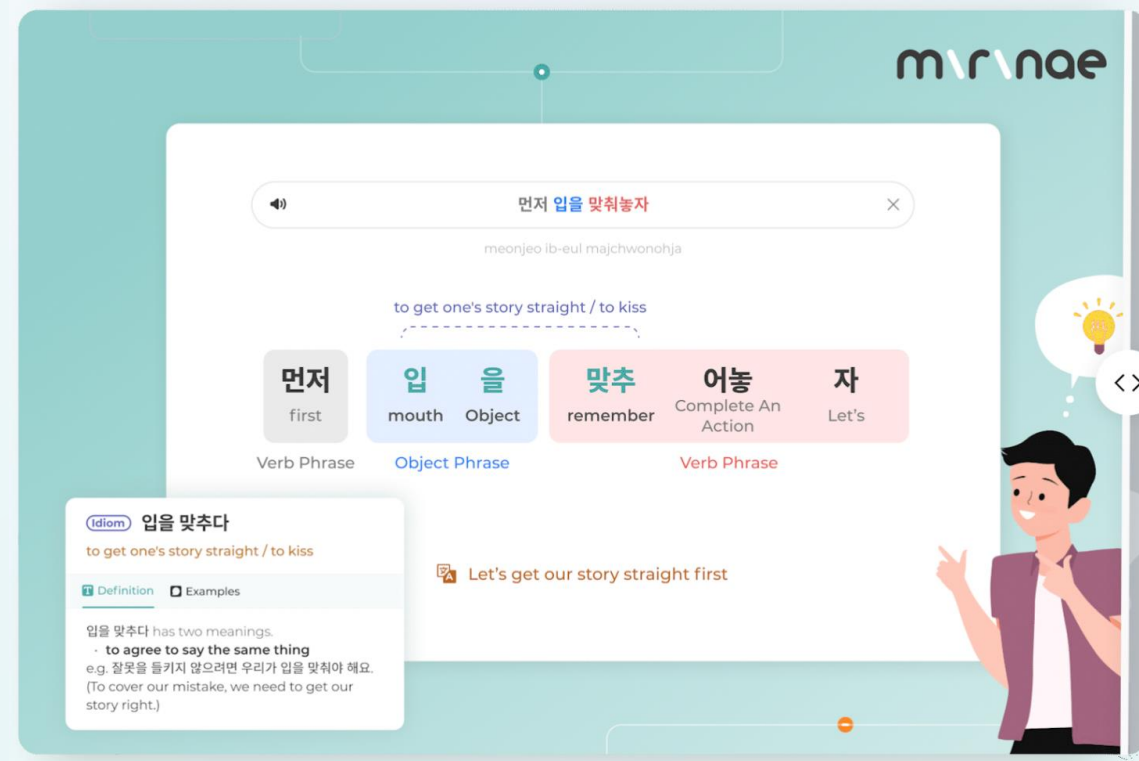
mirinae

먼저 입을 맞춰놓자

meonjeo ib-eul majchwonohja

to get one's story straight / to kiss

| 먼저 | 입 | 을 | 맞추 | 어놓 | 자 |
|---|---|---|---|---|---|
| first | mouth | Object | remember | Complete An Action | Let's |

Verb Phrase
Object Phrase
Verb Phrase

Idiom 입을 맞추다
to get one's story straight / to kiss

Definition
Examples

입을 맞추다 has two meanings.
- to agree to say the same thing
e.g. 잘못을 들키지 않으려면 우리가 입을 맞춰야 해요.
(To cover our mistake, we need to get our story right.)

Let's get our story straight first